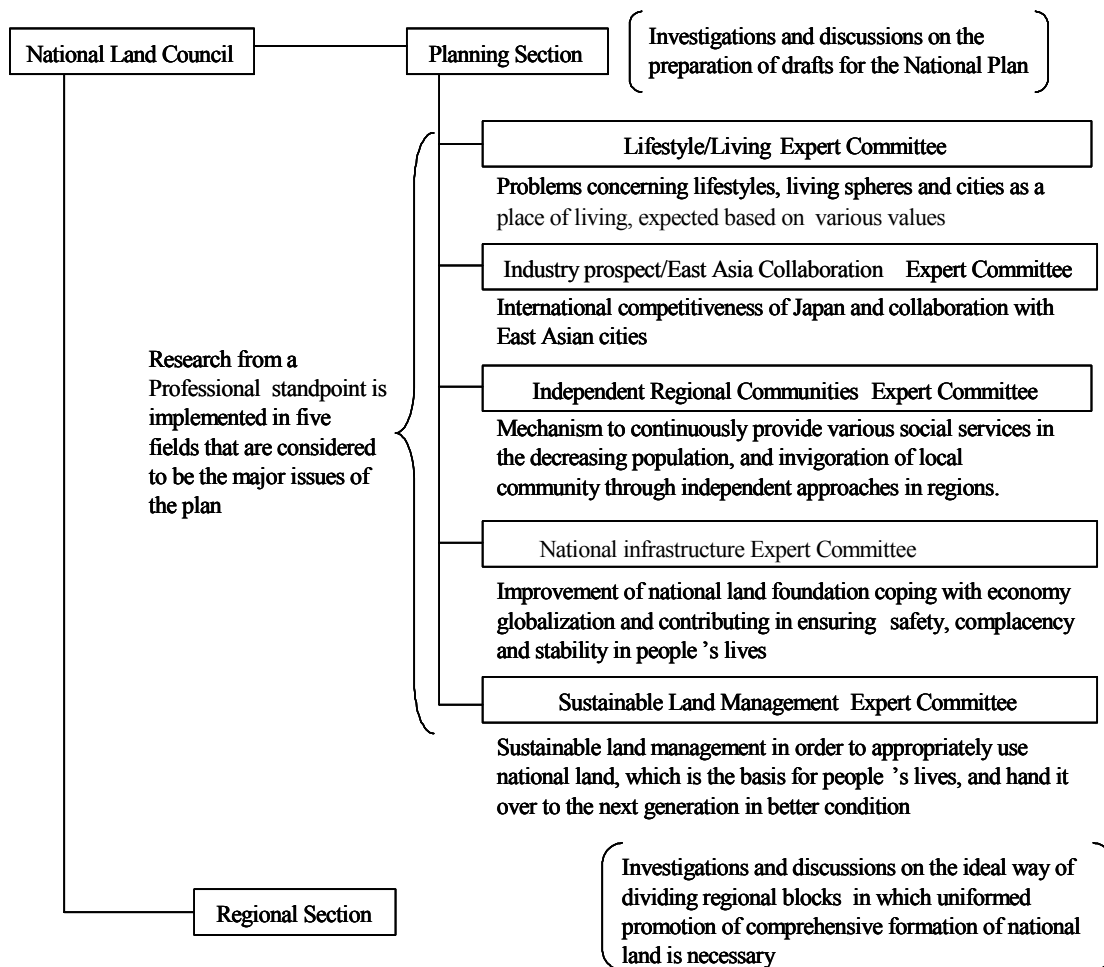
National Land Council

Planning Section

Investigations and discussions on the preparation of drafts for the National Plan

Research from a Professional standpoint is implemented in five fields that are considered to be the major issues of the plan

Lifestyle/Living Expert Committee

Problems concerning lifestyles, living spheres and cities as a place of living, expected based on various values

Industry prospect/East Asia Collaboration Expert Committee

International competitiveness of Japan and collaboration with East Asian cities

Independent Regional Communities Expert Committee

Mechanism to continuously provide various social services in the decreasing population, and invigoration of local community through independent approaches in regions.

National infrastructure Expert Committee

Improvement of national land foundation coping with economy globalization and contributing in ensuring safety, complacency and stability in people 's lives

Sustainable Land Management Expert Committee

Sustainable land management in order to appropriately use national land, which is the basis for people 's lives, and hand it over to the next generation in better condition

Regional Section

Investigations and discussions on the ideal way of dividing regional blocks in which uniformed promotion of comprehensive formation of national land is necessary